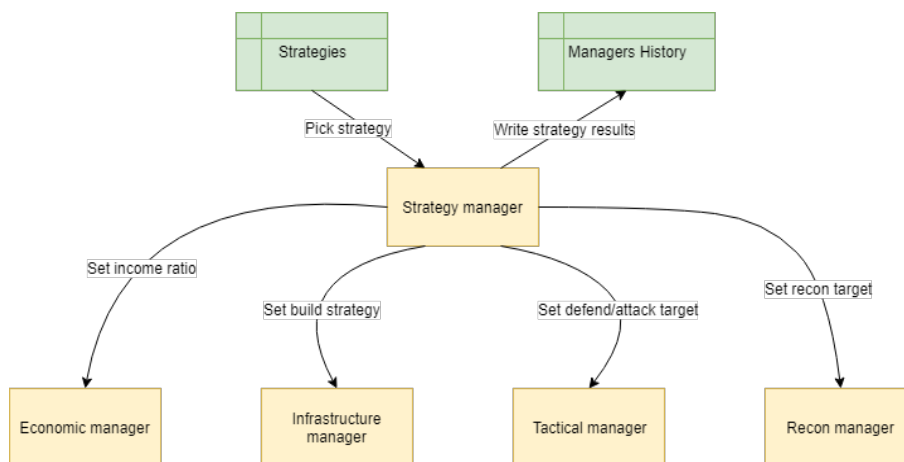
Strategies

Managers History

Pick strategy

Write strategy results

Strategy manager

Set income ratio

Set build strategy

Set defend/attack target

Set recon target

Economic manager

Infrastructure manager

Tactical manager

Recon manager